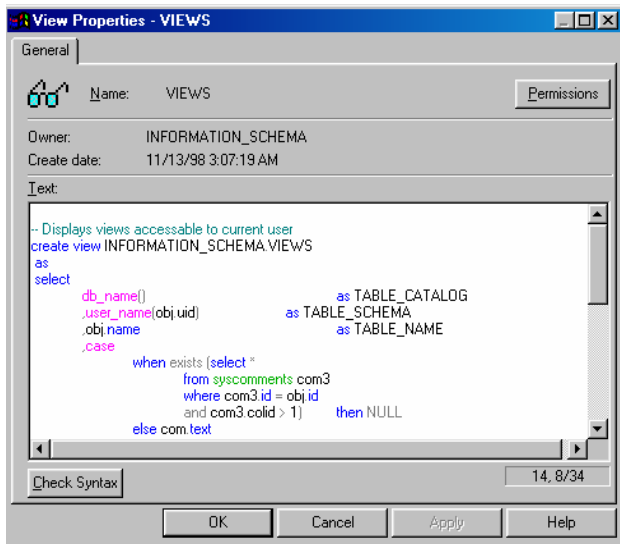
View Properties - VIEWS

General

Name: VIEWS

Permissions

Owner: INFORMATION_SCHEMA

Create date: 11/13/98 3:07:19 AM

Text:

-- Displays views accessable to current user
create view INFORMATION_SCHEMA.VIEWS
as
select
db_name() as TABLE_CATALOG
,user_name(obj.uid) as TABLE_SCHEMA
,obj.name as TABLE_NAME
,case
when exists (select *
from syscomments com3
where com3.id = obj.id
and com3.colid > 1) then NULL
else com.text

Check Syntax

14, 8/34

OK Cancel Apply Help